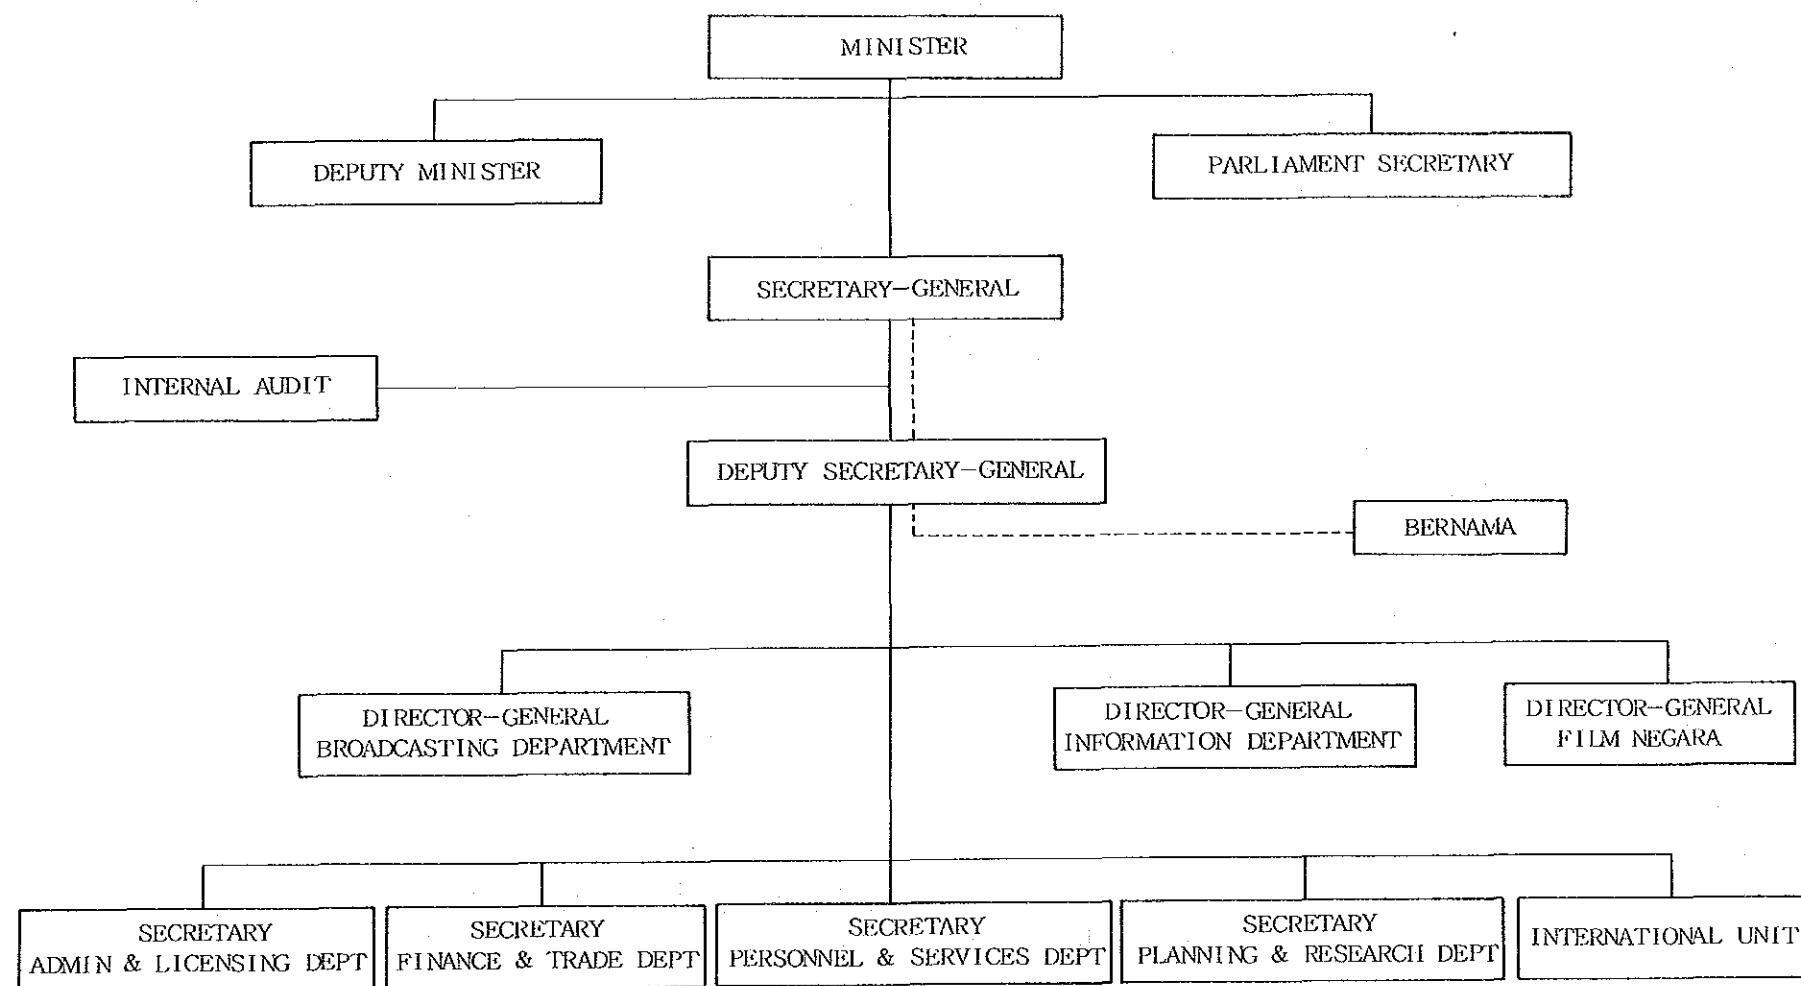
MINISTER

DEPUTY MINISTER

PARLIAMENT SECRETARY

SECRETARY-GENERAL

INTERNAL AUDIT

DEPUTY SECRETARY-GENERAL

BERNAMA

DIRECTOR-GENERAL BROADCASTING DEPARTMENT

DIRECTOR-GENERAL INFORMATION DEPARTMENT

DIRECTOR-GENERAL FILM NEGARA

SECRETARY ADMIN & LICENSING DEPT

SECRETARY FINANCE & TRADE DEPT

SECRETARY PERSONNEL & SERVICES DEPT

SECRETARY PLANNING & RESEARCH DEPT

INTERNATIONAL UNIT